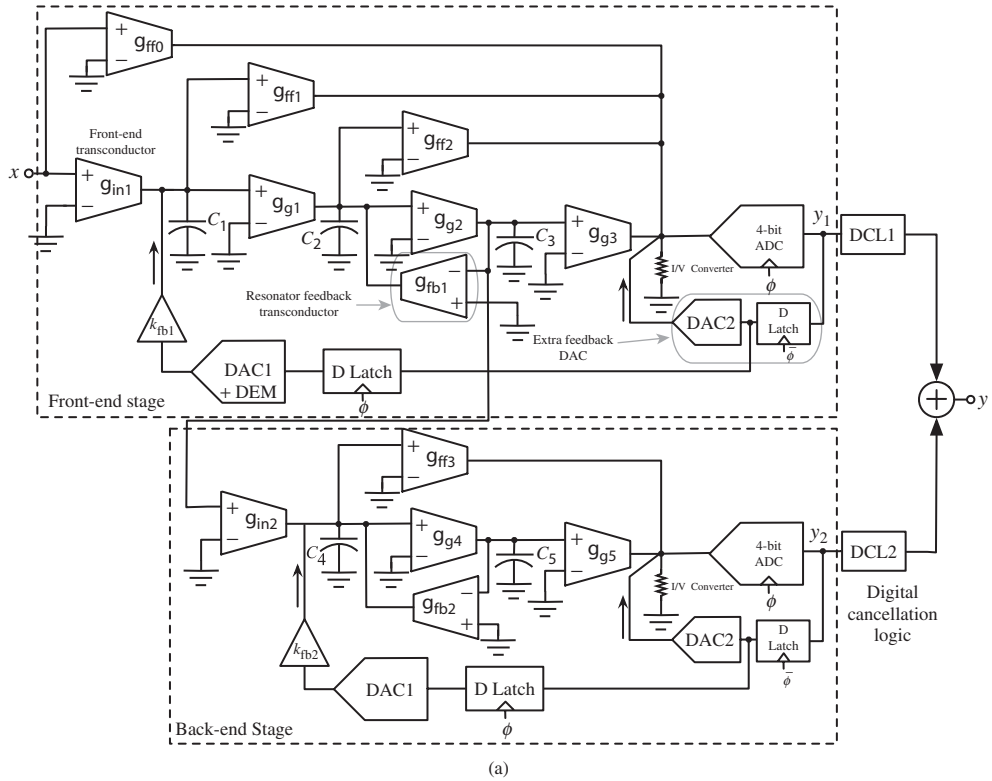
+ $g_{ff0}$ −

+ $g_{ff1}$ −

Front-end transconductor

+ $g_{ff2}$ −

$x$

+ $g_{in1}$ −

$C_1$

+ $g_{g1}$ −

$C_2$

+ $g_{g2}$ −

$C_3$

+ $g_{g3}$ −

4-bit ADC

$\phi$

$y_1$

DCL1

$g_{fb1}$ − +

Resonator feedback transconductor

I/V Converter

DAC2

D Latch

$\bar{\phi}$

Extra feedback DAC

$k_{fb1}$

DAC1 + DEM

D Latch

$\phi$

Front-end stage

$y$

+ $g_{ff3}$ −

+ $g_{in2}$ −

$C_4$

+ $g_{g4}$ −

$C_5$

+ $g_{g5}$ −

4-bit ADC

$\phi$

$y_2$

DCL2

$g_{fb2}$ − +

I/V Converter

DAC2

D Latch

$\bar{\phi}$

Digital cancellation logic

$k_{fb2}$

DAC1

D Latch

$\phi$

Back-end Stage

(a)